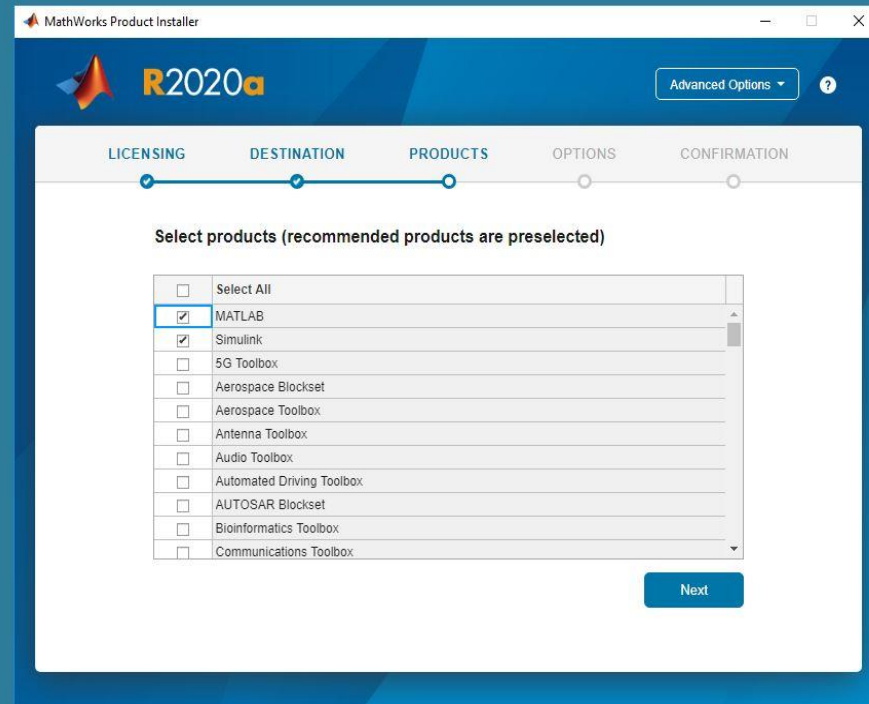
MathWorks Product Installer

R2020a

Advanced Options ▾

?

LICENSING DESTINATION PRODUCTS OPTIONS CONFIRMATION

Select products (recommended products are preselected)

| ☐ | Select All |
|---|---|
| ☑ | MATLAB |
| ☑ | Simulink |
| ☐ | 5G Toolbox |
| ☐ | Aerospace Blockset |
| ☐ | Aerospace Toolbox |
| ☐ | Antenna Toolbox |
| ☐ | Audio Toolbox |
| ☐ | Automated Driving Toolbox |
| ☐ | AUTOSAR Blockset |
| ☐ | Bioinformatics Toolbox |
| ☐ | Communications Toolbox |

Next